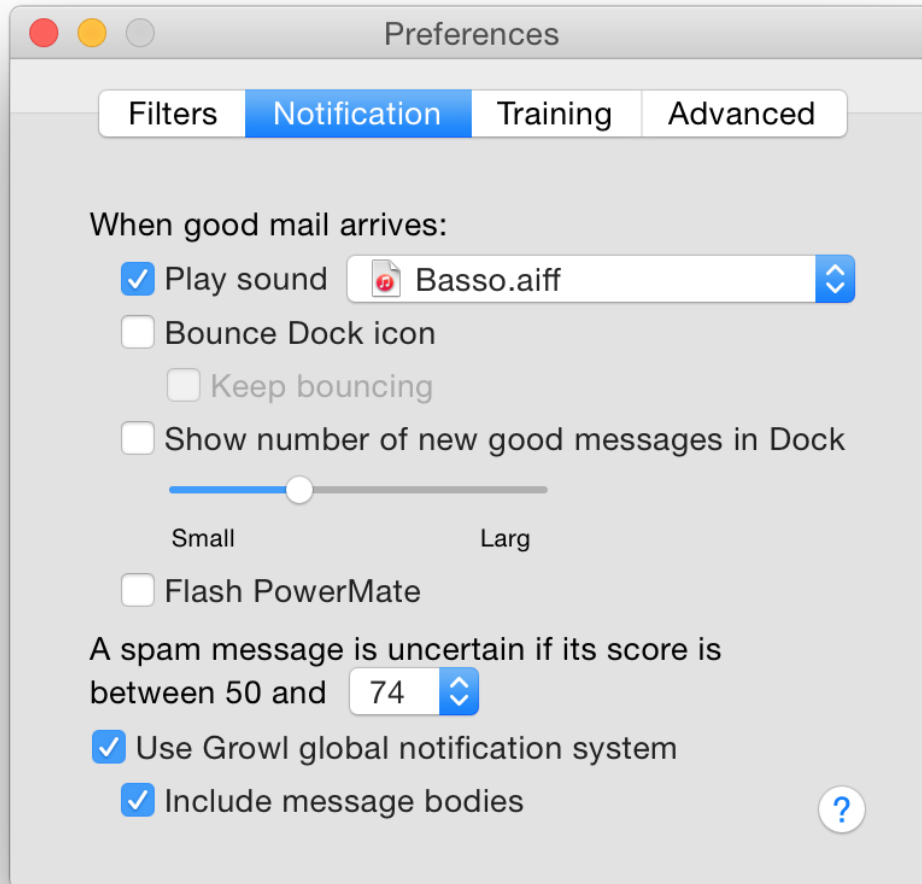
Preferences

Filters | Notification | Training | Advanced

When good mail arrives:

Play sound Basso.aiff

Bounce Dock icon

Keep bouncing

Show number of new good messages in Dock

Small Larg

Flash PowerMate

A spam message is uncertain if its score is between 50 and 74

Use Growl global notification system

Include message bodies

?